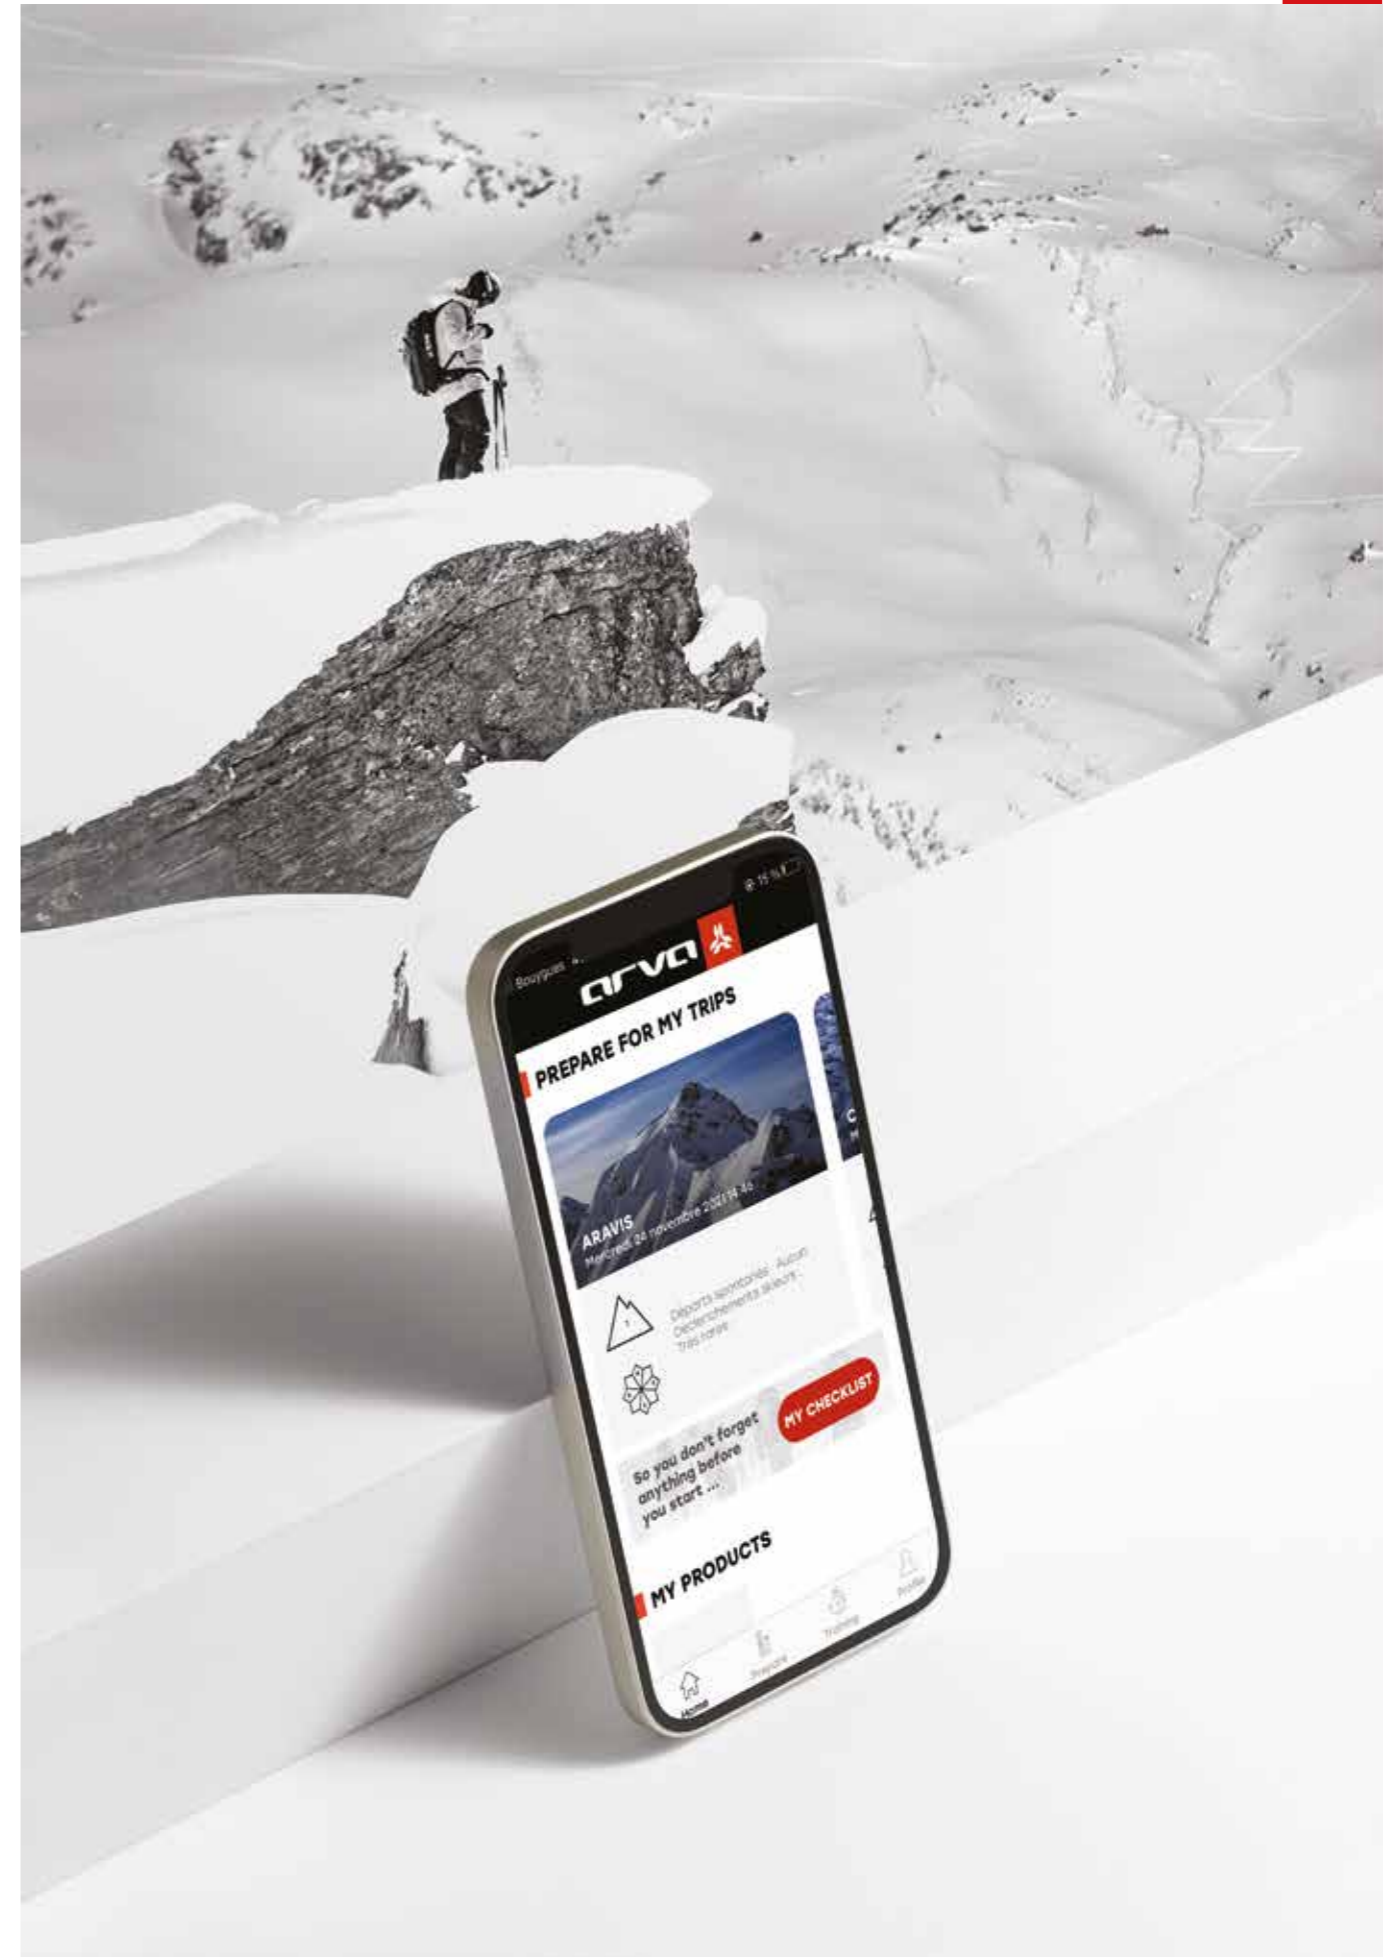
Bouygues

arva

PREPARE FOR MY TRIPS

ARAVIS
Mercredi 24 novembre 2021 14:46

Départs spontanés : Aucun
Déclenchements skieurs :
Très rares

So you don't forget anything before you start ...

MY CHECKLIST

MY PRODUCTS

Home
Prepare
Training
Profile